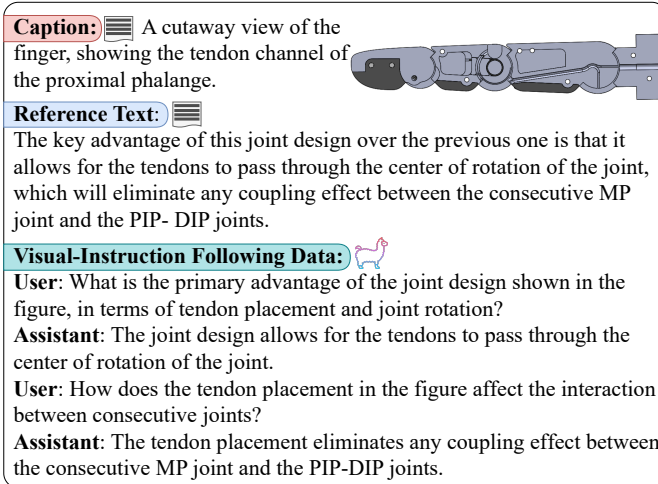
Caption: A cutaway view of the finger, showing the tendon channel of the proximal phalange.

Reference Text:

The key advantage of this joint design over the previous one is that it allows for the tendons to pass through the center of rotation of the joint, which will eliminate any coupling effect between the consecutive MP joint and the PIP- DIP joints.

Visual-Instruction Following Data:

User: What is the primary advantage of the joint design shown in the figure, in terms of tendon placement and joint rotation?

Assistant: The joint design allows for the tendons to pass through the center of rotation of the joint.

User: How does the tendon placement in the figure affect the interaction between consecutive joints?

Assistant: The tendon placement eliminates any coupling effect between the consecutive MP joint and the PIP-DIP joints.